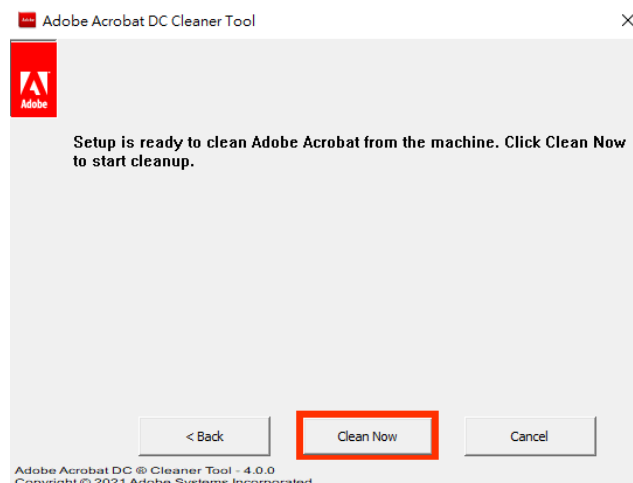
Adobe Acrobat DC Cleaner Tool

Adobe

Setup is ready to clean Adobe Acrobat from the machine. Click Clean Now to start cleanup.

< Back

Clean Now

Cancel

Adobe Acrobat DC ® Cleaner Tool - 4.0.0
Copyright © 2021 Adobe Systems Incorporated